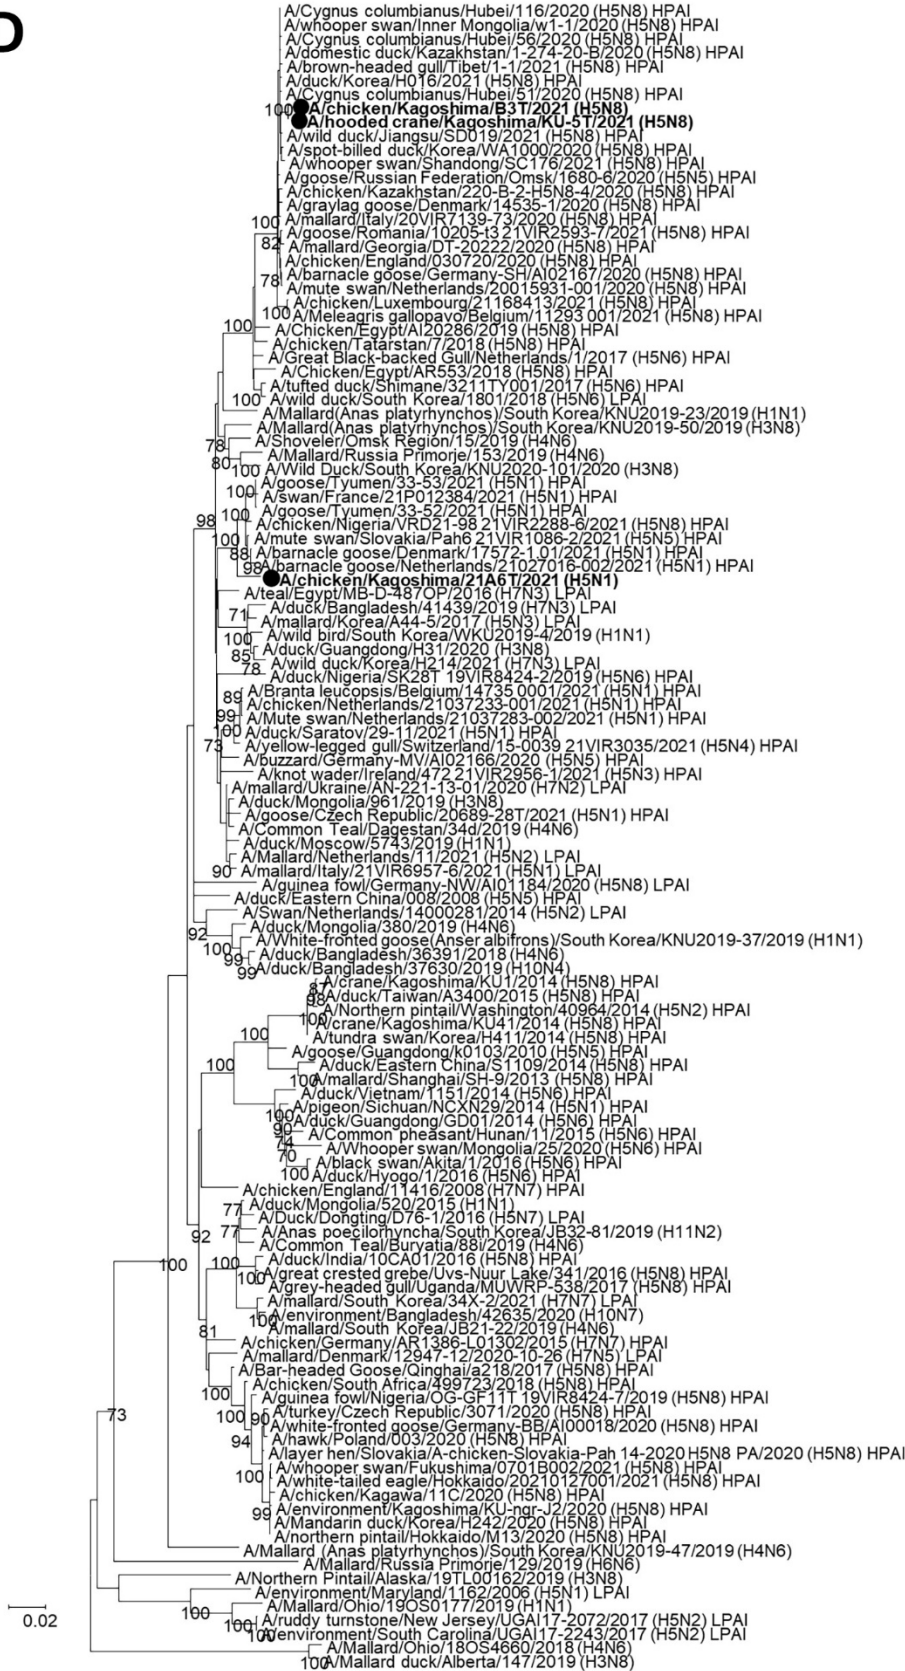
D

A/Cygnus columbianus/Hubei/116/2020 (H5N8) HPAI
A/whooper swan/Inner Mongolia/w1-1/2020 (H5N8) HPAI
A/Cygnus columbianus/Hubei/56/2020 (H5N8) HPAI
A/domestic duck/Kazakhstan/1-274-20-B/2020 (H5N8) HPAI
A/brown-headed gull/Tibet/1-1/2021 (H5N8) HPAI
A/duck/Korea/H016/2021 (H5N8) HPAI
A/Cygnus columbianus/Hubei/51/2020 (H5N8) HPAI
100
A/chicken/Kagoshima/B3T/2021 (H5N8)
A/hooded crane/Kagoshima/KU-5T/2021 (H5N8)
A/wild duck/Jiangsu/SD019/2021 (H5N8) HPAI
A/spot-billed duck/Korea/WA1000/2020 (H5N8) HPAI
A/whooper swan/Shandong/SC176/2021 (H5N8) HPAI
A/goose/Russian Federation/Omsk/1680-6/2020 (H5N5) HPAI
A/chicken/Kazakhstan/220-B-2-H5N8-4/2020 (H5N8) HPAI
A/graylag goose/Denmark/14535-1/2020 (H5N8) HPAI
100
A/mallard/Italy/20VIR7139-73/2020 (H5N8) HPAI
A/goose/Romania/10205-t3 21VIR2593-7/2021 (H5N8) HPAI
82
A/mallard/Georgia/DT-20222/2020 (H5N8) HPAI
A/chicken/England/030720/2020 (H5N8) HPAI
78
A/barnacle goose/Germany-SH/AI02167/2020 (H5N8) HPAI
A/mute swan/Netherlands/20015931-001/2020 (H5N8) HPAI
A/chicken/Luxembourg/21168413/2021 (H5N8) HPAI
100
A/Meleagris gallopavo/Belgium/11293 001/2021 (H5N8) HPAI
100
A/Chicken/Egypt/AI20286/2019 (H5N8) HPAI
A/chicken/Tatarstan/7/2018 (H5N8) HPAI
A/Great Black-backed Gull/Netherlands/1/2017 (H5N6) HPAI
A/Chicken/Egypt/AR553/2018 (H5N8) HPAI
A/tufted duck/Shimane/3211TY001/2017 (H5N6) HPAI
100
A/wild duck/South Korea/1801/2018 (H5N6) LPAI
A/Mallard(Anas platyrhynchos)/South Korea/KNU2019-23/2019 (H1N1)
A/Mallard(Anas platyrhynchos)/South Korea/KNU2019-50/2019 (H3N8)
78
A/Shoveler/Omsk Region/15/2019 (H4N6)
80
A/Mallard/Russia Primorje/153/2019 (H4N6)
100
A/Wild Duck/South Korea/KNU2020-101/2020 (H3N8)
100
A/goose/Tyumen/33-53/2021 (H5N1) HPAI
A/swan/France/21P012384/2021 (H5N1) HPAI
98
100
A/goose/Tyumen/33-52/2021 (H5N1) HPAI
A/chicken/Nigeria/VRD21-98 21VIR2288-6/2021 (H5N8) HPAI
100
A/mute swan/Slovakia/Pah6 21VIR1086-2/2021 (H5N5) HPAI
88
A/barnacle goose/Denmark/17572-1.01/2021 (H5N1) HPAI
98
A/barnacle goose/Netherlands/21027016-002/2021 (H5N1) HPAI
A/chicken/Kagoshima/21A6T/2021 (H5N1)
A/teal/Egypt/MB-D-487OP/2016 (H7N3) LPAI
71
A/duck/Bangladesh/41439/2019 (H7N3) LPAI
A/mallard/Korea/A44-5/2017 (H5N3) LPAI
100
A/wild bird/South Korea/WKU2019-4/2019 (H1N1)
A/duck/Guangdong/H31/2020 (H3N8)
85
78
A/wild duck/Korea/H214/2021 (H7N3) LPAI
A/duck/Nigeria/SK28T 19VIR8424-2/2019 (H5N6) HPAI
89
A/Branta leucopsis/Belgium/14735 0001/2021 (H5N1) HPAI
A/chicken/Netherlands/21037233-001/2021 (H5N1) HPAI
99
A/Mute swan/Netherlands/21037283-002/2021 (H5N1) HPAI
100
A/duck/Saratov/29-11/2021 (H5N1) HPAI
73
A/yellow-legged gull/Switzerland/15-0039 21VIR3035/2021 (H5N4) HPAI
A/buzzard/Germany-MV/AI02166/2020 (H5N5) HPAI
A/knot wader/Ireland/472 21VIR2956-1/2021 (H5N3) HPAI
A/mallard/Ukraine/AN-221-13-01/2020 (H7N2) LPAI
A/duck/Mongolia/961/2019 (H3N8)
A/goose/Czech Republic/20689-28T/2021 (H5N1) HPAI
A/Common Teal/Dagestan/34d/2019 (H4N6)
A/duck/Moscow/5743/2019 (H1N1)
A/Mallard/Netherlands/11/2021 (H5N2) LPAI
90
A/mallard/Italy/21VIR6957-6/2021 (H5N1) LPAI
A/guinea fowl/Germany-NW/AI01184/2020 (H5N8) LPAI
A/duck/Eastern China/008/2008 (H5N5) HPAI
A/Swan/Netherlands/14000281/2014 (H5N2) LPAI
92
A/duck/Mongolia/380/2019 (H4N6)
100
A/White-fronted goose(Anser albifrons)/South Korea/KNU2019-37/2019 (H1N1)
99
A/duck/Bangladesh/36391/2018 (H4N6)
99
A/duck/Bangladesh/37630/2019 (H10N4)
87
A/crane/Kagoshima/KU1/2014 (H5N8) HPAI
98
A/duck/Taiwan/A3400/2015 (H5N8) HPAI
A/Northern pintail/Washington/40964/2014 (H5N2) HPAI
100
A/crane/Kagoshima/KU41/2014 (H5N8) HPAI
100
A/tundra swan/Korea/H411/2014 (H5N8) HPAI
100
A/goose/Guangdong/k0103/2010 (H5N5) HPAI
A/duck/Eastern China/S1109/2014 (H5N8) HPAI
100
A/mallard/Shanghai/SH-9/2013 (H5N8) HPAI
A/duck/Vietnam/1151/2014 (H5N6) HPAI
A/pigeon/Sichuan/NCXN29/2014 (H5N1) HPAI
100
A/duck/Guangdong/GD01/2014 (H5N6) HPAI
90
A/Common pheasant/Hunan/11/2015 (H5N6) HPAI
74
A/Whooper swan/Mongolia/25/2020 (H5N6) HPAI
70
A/black swan/Akita/1/2016 (H5N6) HPAI
100
A/duck/Hyogo/1/2016 (H5N6) HPAI
A/chicken/England/11416/2008 (H7N7) HPAI
77
A/duck/Mongolia/520/2015 (H1N1)
A/Duck/Dongting/D76-1/2016 (H5N7) LPAI
92
77
A/Anas poecilorhyncha/South Korea/JB32-81/2019 (H11N2)
A/Common Teal/Buryatia/88i/2019 (H4N6)
100
A/duck/India/10CA01/2016 (H5N8) HPAI
100
A/great crested grebe/Uvs-Nuur Lake/341/2016 (H5N8) HPAI
A/grey-headed gull/Uganda/MUWRP-538/2017 (H5N8) HPAI
A/mallard/South Korea/34X-2/2021 (H7N7) LPAI
100
A/environment/Bangladesh/42635/2020 (H10N7)
A/mallard/South Korea/JB21-22/2019 (H4N6)
81
A/chicken/Germany/AR1386-L01302/2015 (H7N7) HPAI
A/mallard/Denmark/12947-12-2020-10-26 (H7N5) LPAI
A/Bar-headed Goose/Qinghai/a218/2017 (H5N8) HPAI
A/chicken/South Africa/499723/2018 (H5N8) HPAI
100
A/guinea fowl/Nigeria/OG-GF11T 19VIR8424-7/2019 (H5N8) HPAI
100
90
A/turkey/Czech Republic/3071/2020 (H5N8) HPAI
A/white-fronted goose/Germany-BB/AI00018/2020 (H5N8) HPAI
94
A/hawk/Poland/003/2020 (H5N8) HPAI
A/layer hen/Slovakia/A-chicken-Slovakia-Pah 14-2020 H5N8 PA/2020 (H5N8) HPAI
100
A/whooper swan/Fukushima/0701B002/2021 (H5N8) HPAI
A/white-tailed eagle/Hokkaido/20210127001/2021 (H5N8) HPAI
A/chicken/Kagawa/11C/2020 (H5N8) HPAI
99
A/environment/Kagoshima/KU-ngr-J2/2020 (H5N8) HPAI
A/Mandarin duck/Korea/H242/2020 (H5N8) HPAI
A/northern pintail/Hokkaido/M13/2020 (H5N8) HPAI
A/Mallard (Anas platyrhynchos)/South Korea/KNU2019-47/2019 (H4N6)
A/Mallard/Russia Primorje/129/2019 (H6N6)
73
A/Northern Pintail/Alaska/19TL00162/2019 (H3N8)
A/environment/Maryland/1162/2006 (H5N1) LPAI
100
A/Mallard/Ohio/19OS0177/2019 (H1N1)
100
A/ruddy turnstone/New Jersey/UGAI17-2072/2017 (H5N2) LPAI
100
A/environment/South Carolina/UGAI17-2243/2017 (H5N2) LPAI
0.02
A/Mallard/Ohio/18OS4660/2018 (H4N6)
100
A/Mallard duck/Alberta/147/2019 (H3N8)